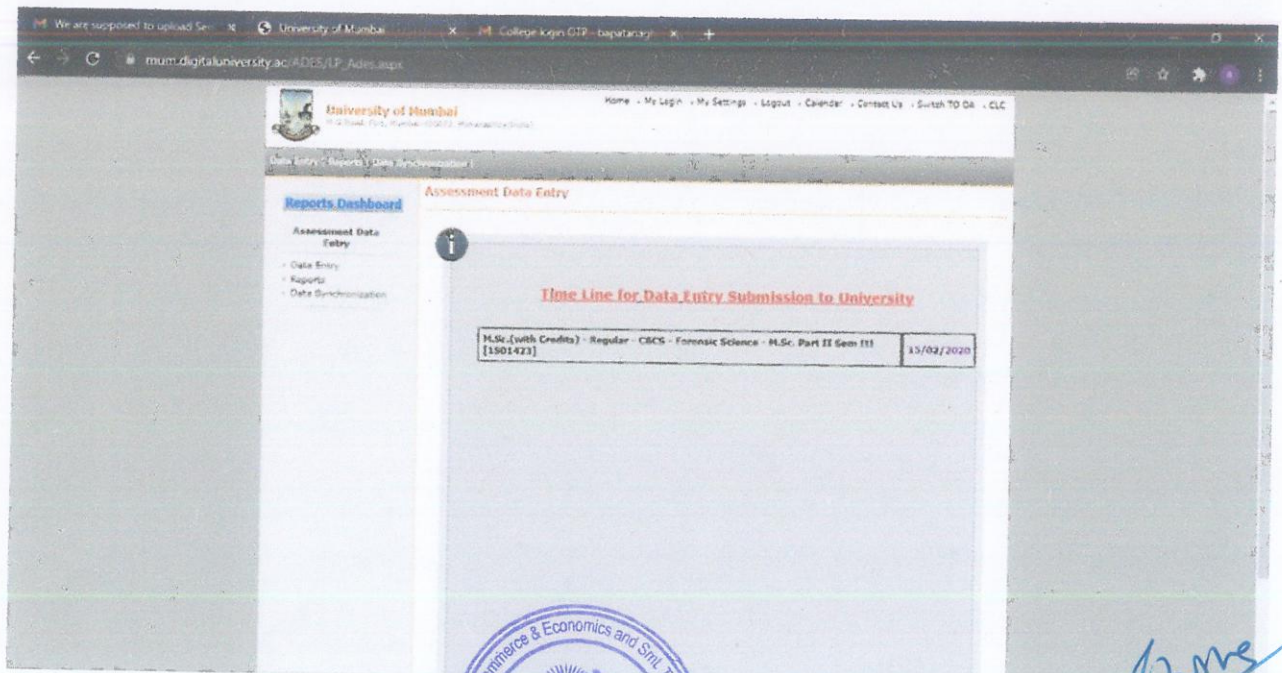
M We are supposed to upload Se × University of Mumbai × M College login OTP - bapatanagi × +

mum.digitaluniversity.ac/ADES/LP_Ades.aspx

University of Mumbai
M.G.Road, Fort, Mumbai-400032, Maharashtra(India)

Home · My Login · My Settings · Logout · Calendar · Contact Us · Switch TO OA · CLC

Data Entry | Reports | Data Synchronization |

Reports Dashboard

Assessment Data Entry

· Data Entry
· Reports
· Data Synchronization

Assessment Data Entry

Time Line for Data Entry Submission to University

| M.Sc.(with Credits) - Regular - CBCS - Forensic Science - M.Sc. Part II Sem III [1501423] | 15/02/2020 |
|---|---|

Commerce & Economics and Sml

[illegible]